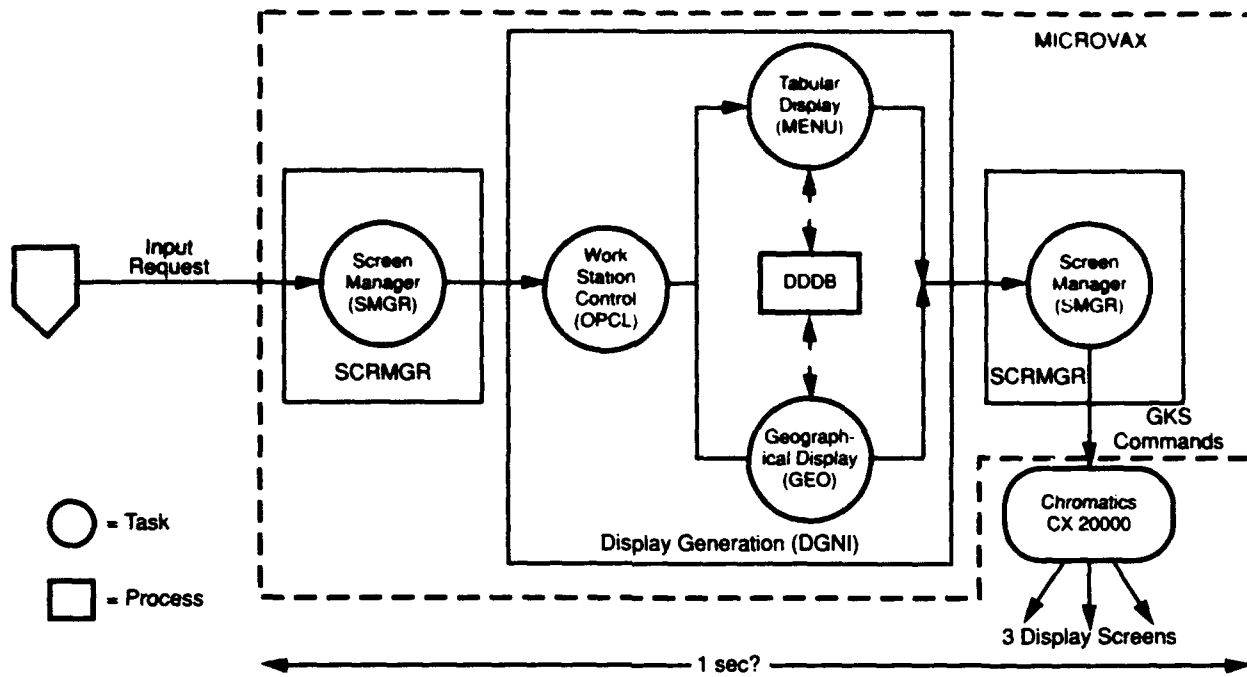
MICROVAX

Input Request

Screen Manager (SMGR)

SCRMGR

Work Station Control (OPCL)

Tabular Display (MENU)

DDDB

Geographical Display (GEO)

Display Generation (DGNI)

Screen Manager (SMGR)

SCRMGR

GKS Commands

Chromatics CX 20000

3 Display Screens

= Task

= Process

1 sec?